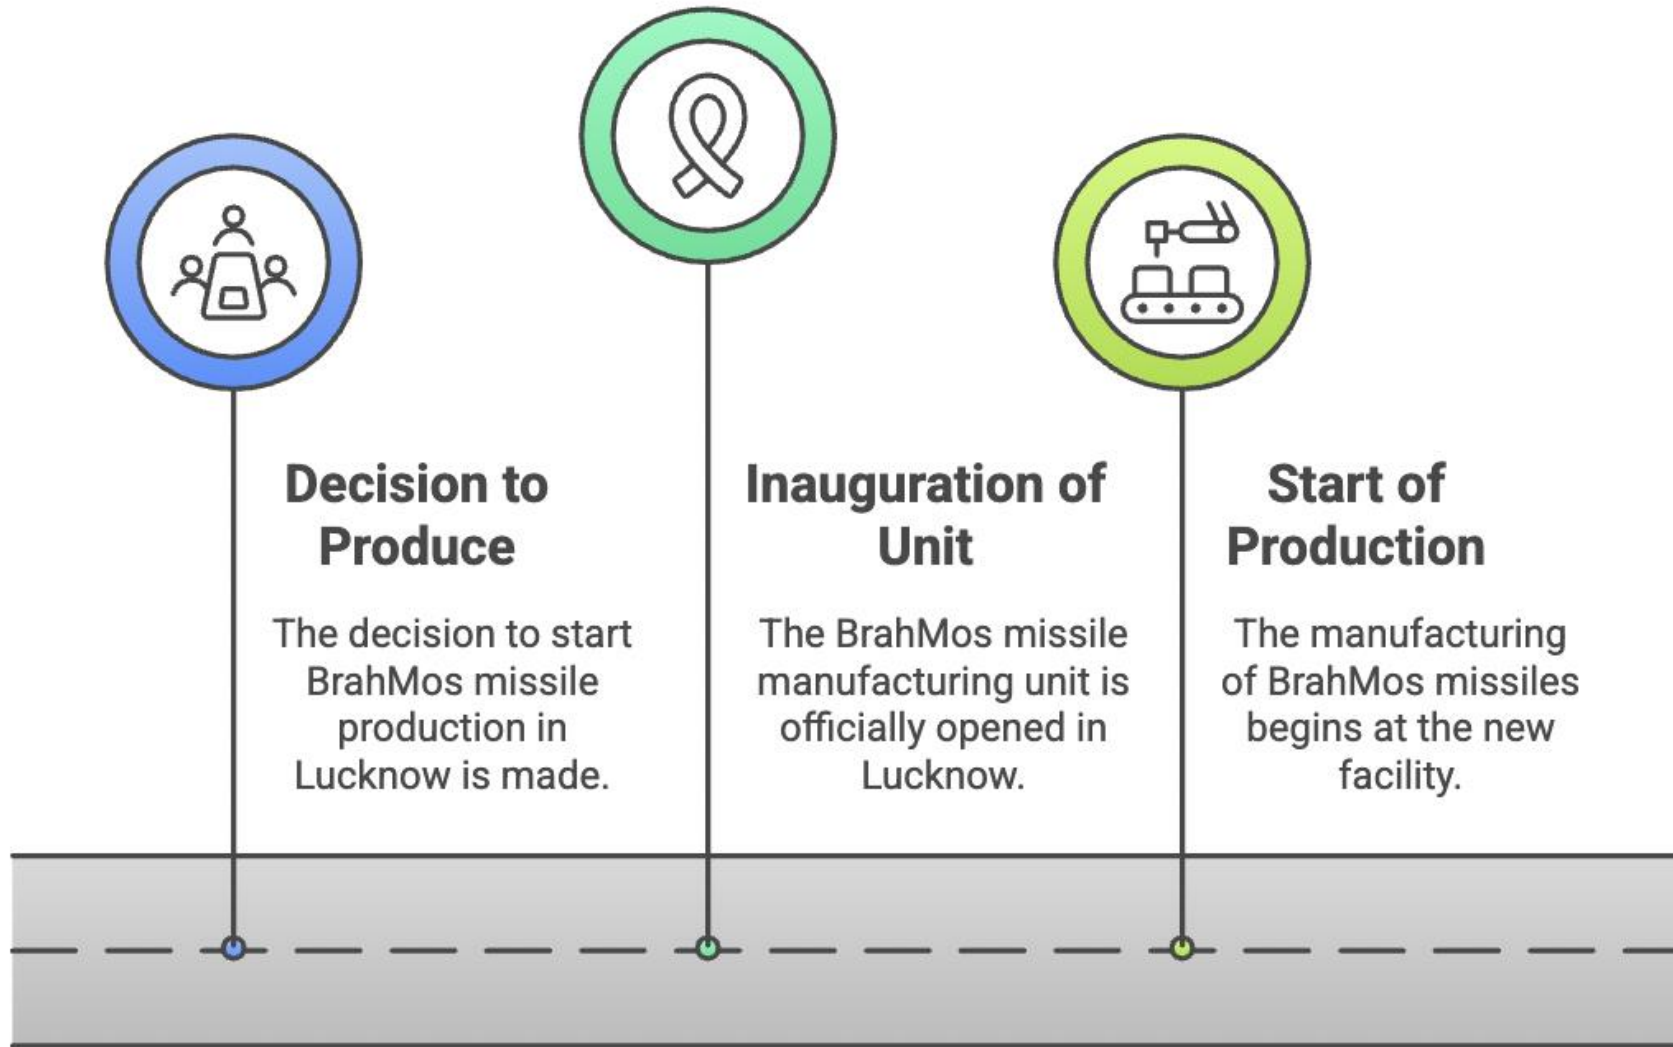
Decision to Produce

The decision to start BrahMos missile production in Lucknow is made.

Inauguration of Unit

The BrahMos missile manufacturing unit is officially opened in Lucknow.

Start of Production

The manufacturing of BrahMos missiles begins at the new facility.